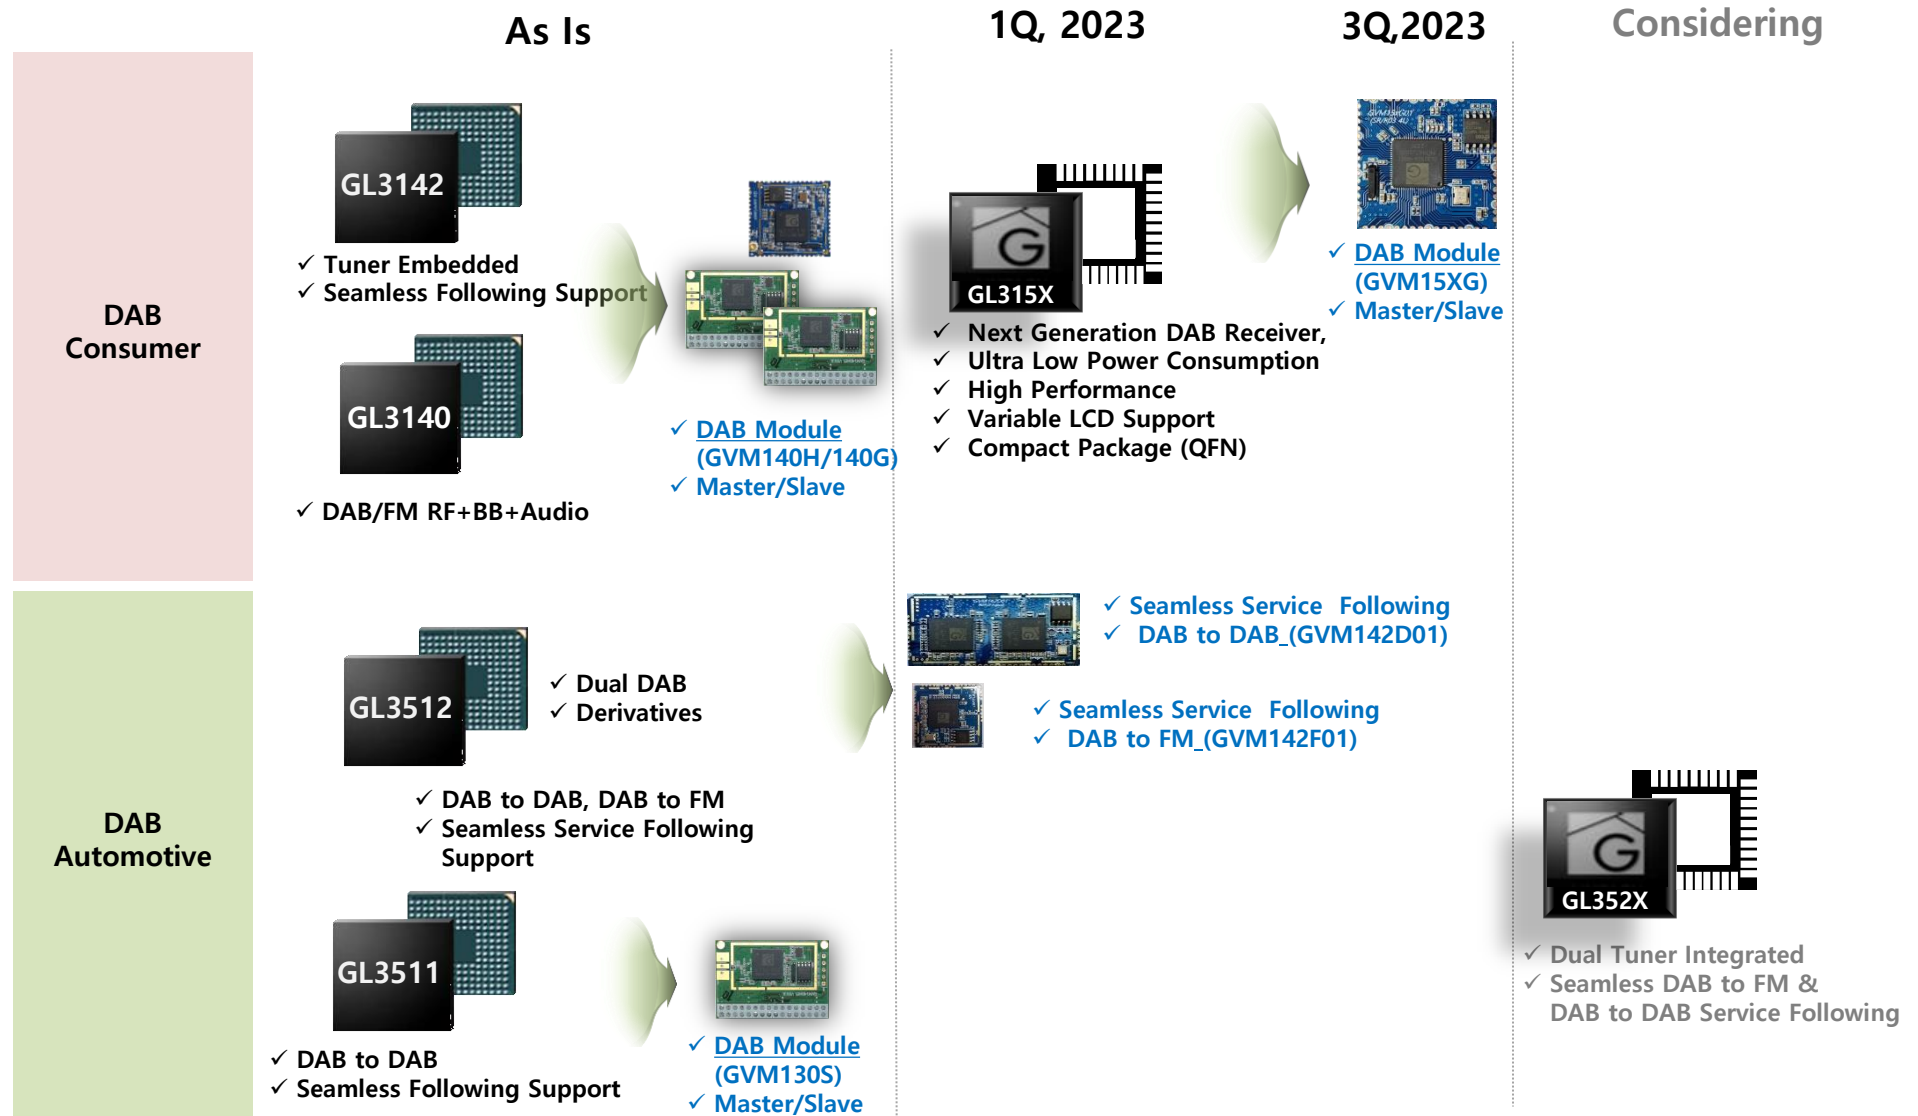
As Is

1Q, 2023

3Q,2023

Considering

DAB Consumer

GL3142

✓ Tuner Embedded
✓ Seamless Following Support

GL3140

✓ DAB/FM RF+BB+Audio

✓ DAB Module (GVM140H/140G)
✓ Master/Slave

GL315X

✓ Next Generation DAB Receiver,
✓ Ultra Low Power Consumption
✓ High Performance
✓ Variable LCD Support
✓ Compact Package (QFN)

✓ DAB Module (GVM15XG)
✓ Master/Slave

DAB Automotive

GL3512

✓ Dual DAB
✓ Derivatives

✓ DAB to DAB, DAB to FM
✓ Seamless Service Following Support

GL3511

✓ DAB to DAB
✓ Seamless Following Support

✓ DAB Module (GVM130S)
✓ Master/Slave

✓ Seamless Service Following
✓ DAB to DAB_(GVM142D01)

✓ Seamless Service Following
✓ DAB to FM_(GVM142F01)

GL352X

✓ Dual Tuner Integrated
✓ Seamless DAB to FM & DAB to DAB Service Following